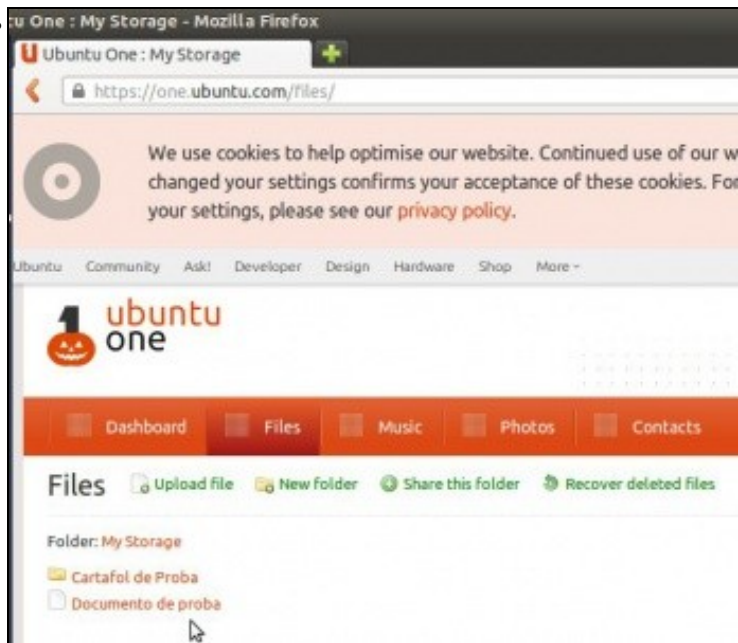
tu One : My Storage - Mozilla Firefox

Ubuntu One : My Storage

https://one.ubuntu.com/files/

We use cookies to help optimise our website. Continued use of our w changed your settings confirms your acceptance of these cookies. Fo your settings, please see our privacy policy.

Ubuntu Community Ask! Developer Design Hardware Shop More

ubuntu one

Dashboard Files Music Photos Contacts

Files Upload file New folder Share this folder Recover deleted files

Folder: My Storage

Cartafol de Proba
Documento de proba